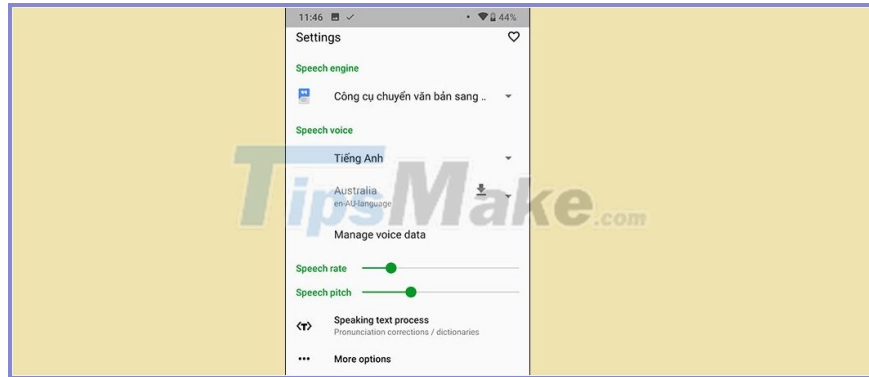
11:46 • 44%

Settings

Speech engine

Công cụ chuyển văn bản sang ..

Speech voice

Tiếng Anh

Australia
en-AU-language

Manage voice data

Speech rate

Speech pitch

Speaking text process
Pronunciation corrections / dictionaries

More options

TipsMake.com